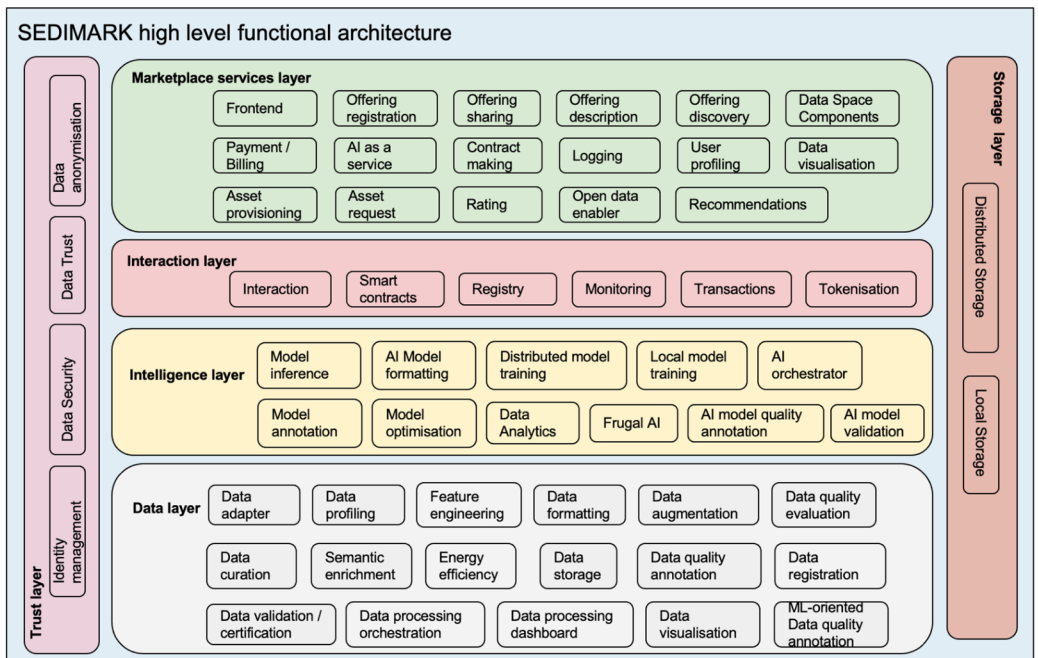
SEDIMARK high level functional architecture

Trust layer

Data anonymisation

Data Trust

Data Security

Identity management

Marketplace services layer

Frontend

Offering registration

Offering sharing

Offering description

Offering discovery

Data Space Components

Payment / Billing

AI as a service

Contract making

Logging

User profiling

Data visualisation

Asset provisioning

Asset request

Rating

Open data enabler

Recommendations

Interaction layer

Interaction

Smart contracts

Registry

Monitoring

Transactions

Tokenisation

Intelligence layer

Model inference

AI Model formatting

Distributed model training

Local model training

AI orchestrator

Model annotation

Model optimisation

Data Analytics

Frugal AI

AI model quality annotation

AI model validation

Data layer

Data adapter

Data profiling

Feature engineering

Data formatting

Data augmentation

Data quality evaluation

Data curation

Semantic enrichment

Energy efficiency

Data storage

Data quality annotation

Data registration

Data validation / certification

Data processing orchestration

Data processing dashboard

Data visualisation

ML-oriented Data quality annotation

Storage layer

Distributed Storage

Local Storage